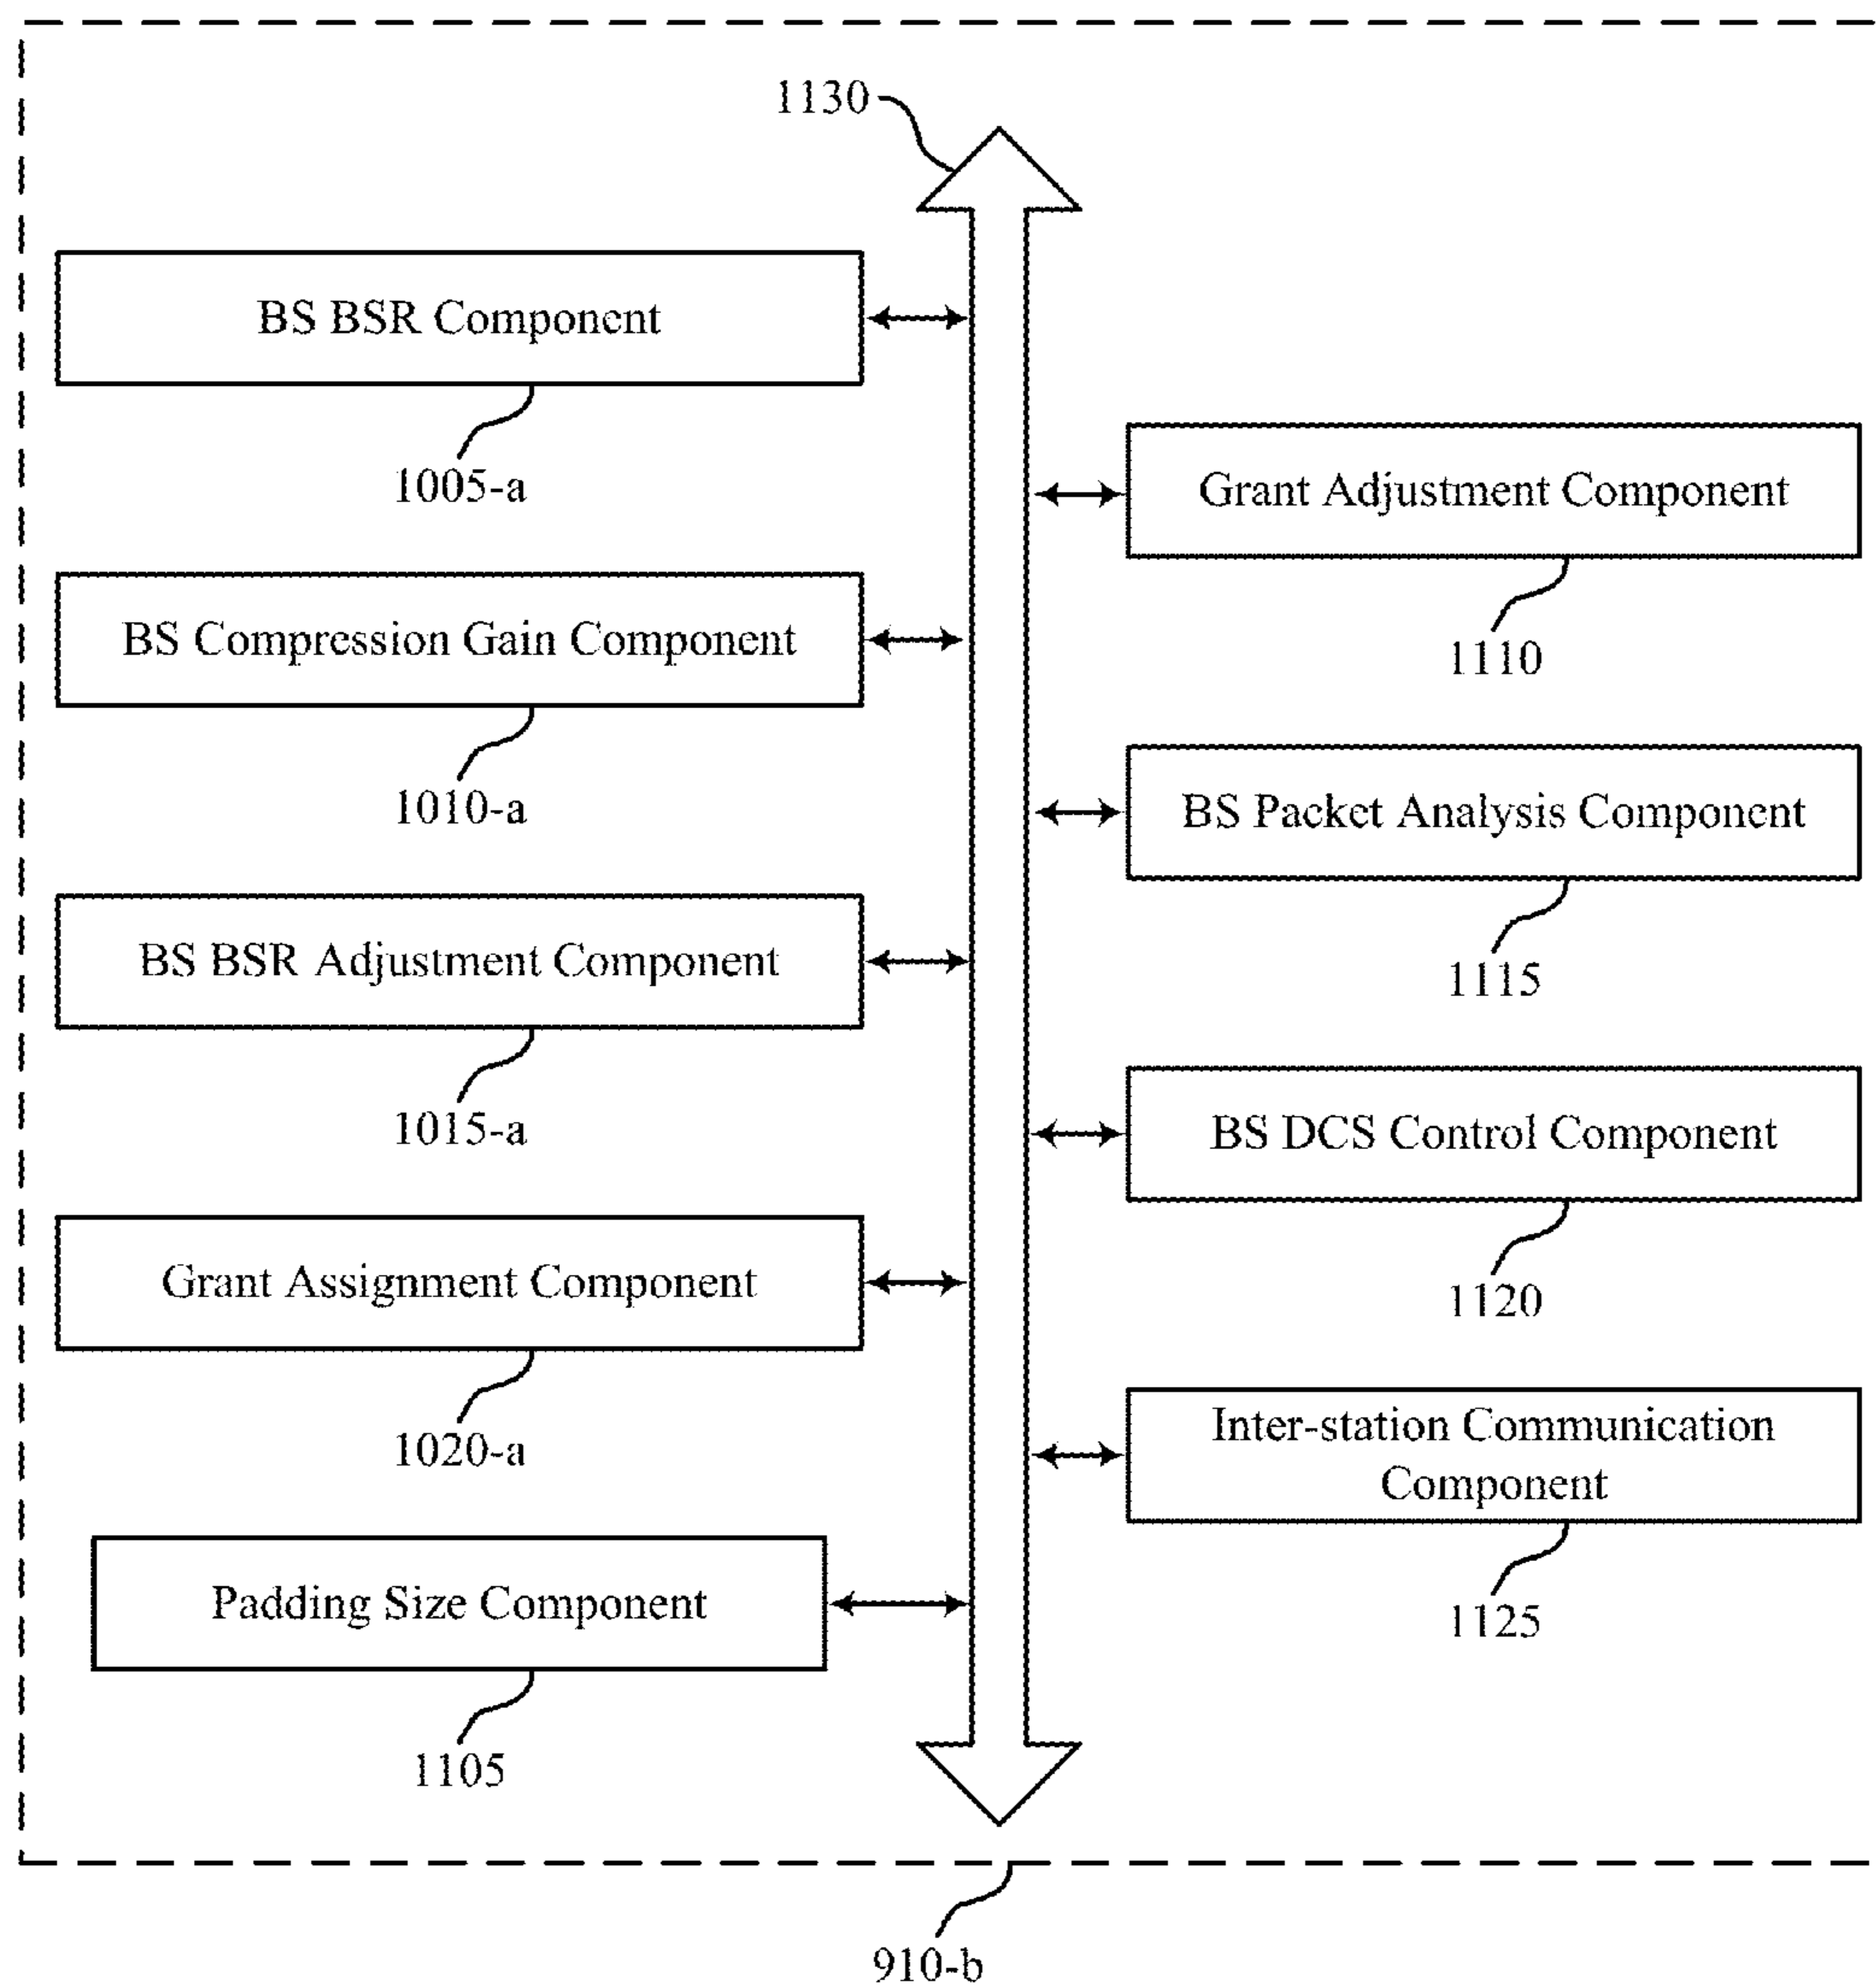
1130

BS BSR Component

1005-a

Grant Adjustment Component

1110

BS Compression Gain Component

1010-a

BS Packet Analysis Component

1115

BS BSR Adjustment Component

1015-a

BS DCS Control Component

1120

Grant Assignment Component

1020-a

Inter-station Communication Component

1125

Padding Size Component

1105

910-b